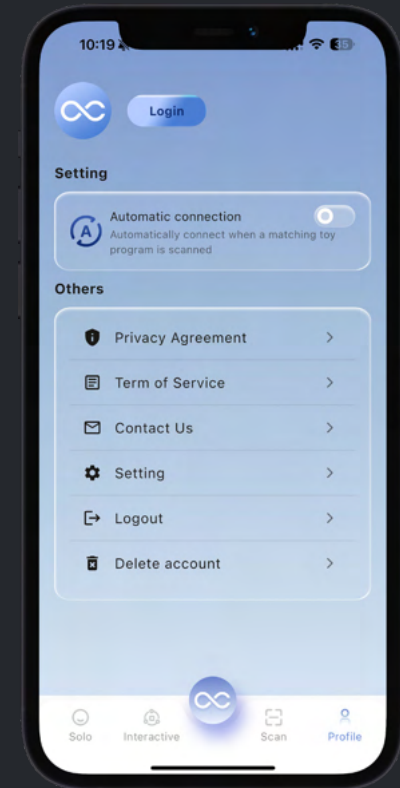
10:19

Login

Setting

Automatic connection
Automatically connect when a matching toy program is scanned

Others

Privacy Agreement

Term of Service

Contact Us

Setting

Logout

Delete account

Solo
Interactive
Scan
Profile